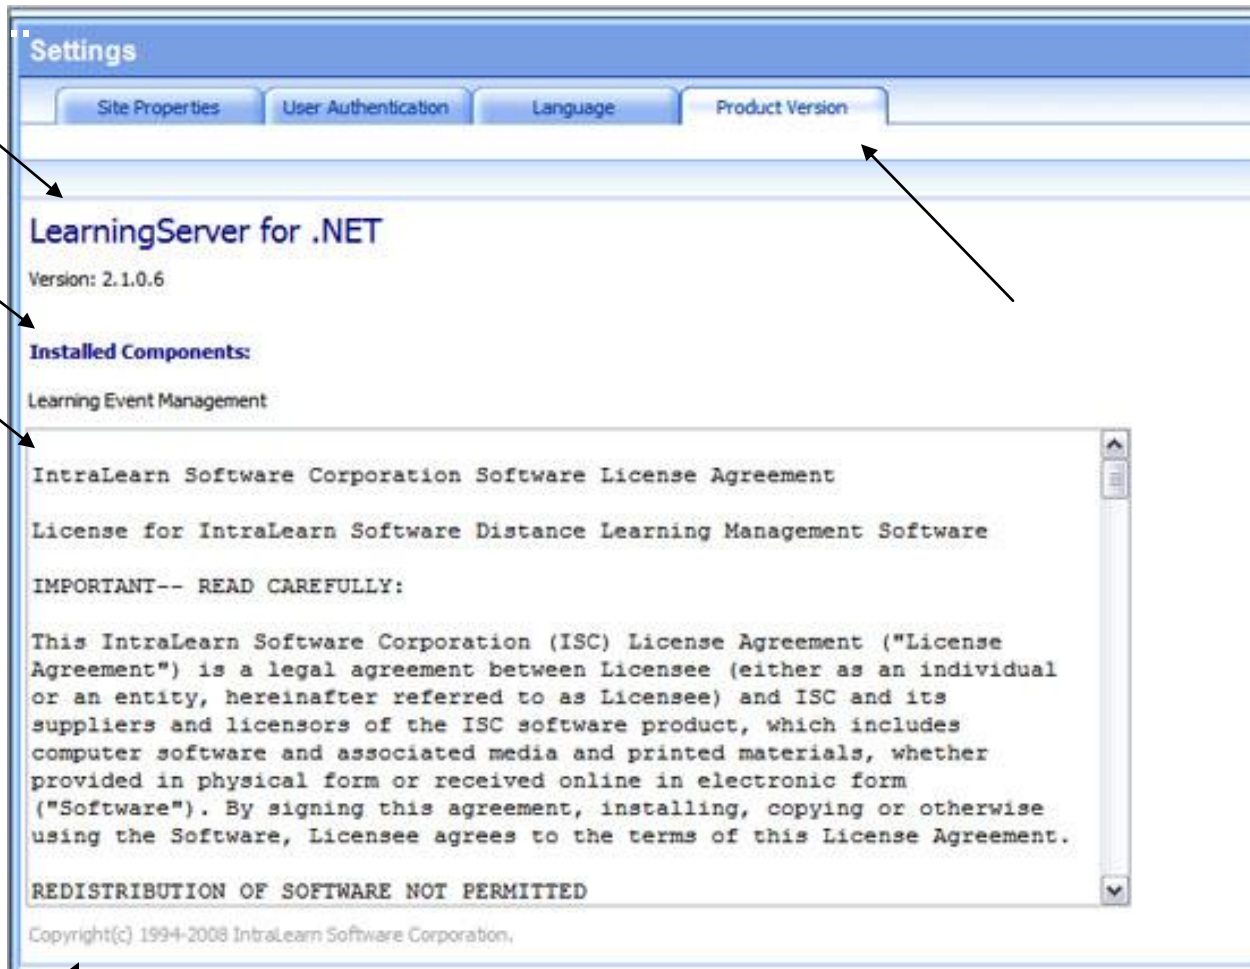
Settings

Site Properties | User Authentication | Language | Product Version

LearningServer for .NET

Version: 2.1.0.6

Installed Components:

Learning Event Management

IntraLearn Software Corporation Software License Agreement

License for IntraLearn Software Distance Learning Management Software

IMPORTANT-- READ CAREFULLY:

This IntraLearn Software Corporation (ISC) License Agreement ("License Agreement") is a legal agreement between Licensee (either as an individual or an entity, hereinafter referred to as Licensee) and ISC and its suppliers and licensors of the ISC software product, which includes computer software and associated media and printed materials, whether provided in physical form or received online in electronic form ("Software"). By signing this agreement, installing, copying or otherwise using the Software, Licensee agrees to the terms of this License Agreement.

REDISTRIBUTION OF SOFTWARE NOT PERMITTED

Copyright(c) 1994-2008 IntraLearn Software Corporation.